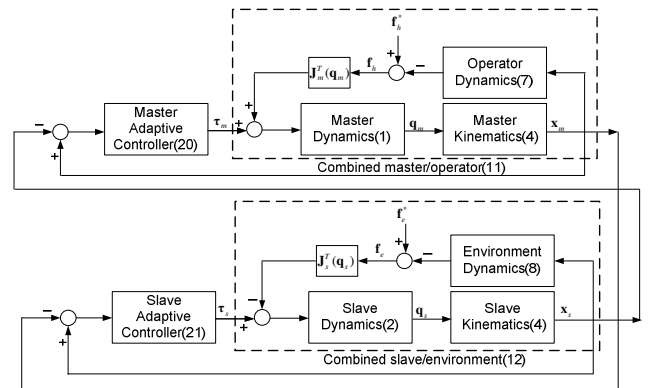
$\mathbf{f}_h^*$

+

$\mathbf{J}_m^T(\mathbf{q}_m)$

$\mathbf{f}_h$

−

Operator Dynamics(7)

−

Master Adaptive Controller(20)

$\boldsymbol{\tau}_m$

+

+

+

Master Dynamics(1)

$\mathbf{q}_m$

Master Kinematics(4)

$\mathbf{x}_m$

Combined master/operator(11)

$\mathbf{f}_e^*$

+

$\mathbf{J}_s^T(\mathbf{q}_s)$

$\mathbf{f}_e$

−

Environment Dynamics(8)

−

Slave Adaptive Controller(21)

$\boldsymbol{\tau}_s$

+

+

−

Slave Dynamics(2)

$\mathbf{q}_s$

Slave Kinematics(4)

$\mathbf{x}_s$

Combined slave/environment(12)